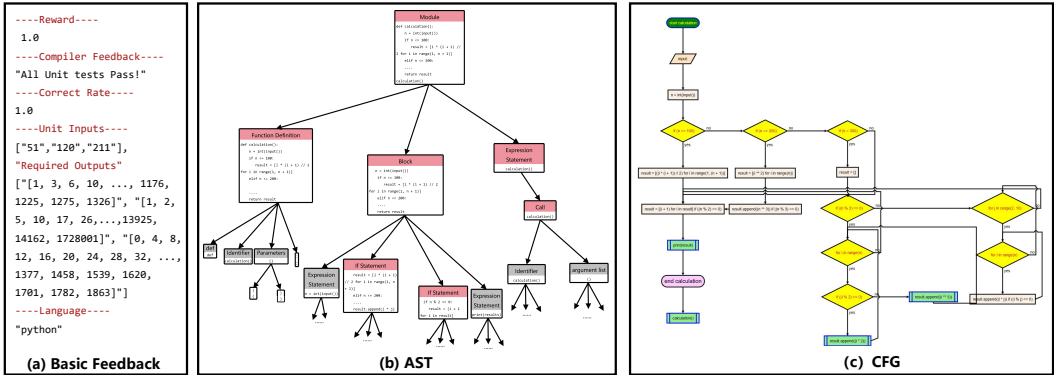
----Reward----
1.0
----Compiler Feedback----
"All Unit tests Pass!"
----Correct Rate----
1.0
----Unit Inputs----
["51","120","211"],
"Required Outputs"
["[1, 3, 6, 10, ..., 1176, 1225, 1275, 1326]", "[1, 2, 5, 10, 17, 26,...,13925, 14162, 1728001]", "[0, 4, 8, 12, 16, 20, 24, 28, 32, ..., 1377, 1458, 1539, 1620, 1701, 1782, 1863]"]
----Language----
"python"

(a) Basic Feedback

Module
def calculation():
n = int(input())
if n <= 100:
result = [i * (i + 1) // 2 for i in range(1, n + 1)]
elif n <= 200:
....
return result
calculation()

Function Definition
def calculation():
n = int(input())
if n <= 100:
result = [i * (i + 1) // 2 for i in range(1, n + 1)]
elif n <= 200:
....
return result

Block
n = int(input())
if n <= 100:
result = [i * (i + 1) // 2 for i in range(1, n + 1)]
elif n <= 200:
....
return result

Expression Statement
calculation()

Call
calculation()

def
Identifier
calculation
Parameters

Expression Statement
n = int(input()

If Statement
result = [i * (i + 1) // 2 for i in range(1, n + 1)]
elif n <= 200:
....
result.append(i * i)

If Statement
if i % 2 == 0:
result = [i + 1]

Expression Statement
print(result)

Identifier
calculation

argument list

(b) AST

start calculation
input
n = int(input())
if (n <= 100)
if (n <= 200)
if (n <= 300)
yes
no
result = [(i * (i + 1)) // 2 for i in range(1, (n + 1))]
result = [(i ** 2) for i in range(n)]
result = []
result = [(i + 1) for i in range(n) if (i % 2) == 0]
result.append((i ** 3)) if (i % 3) == 0
print(result)
end calculation
calculation()
for i in range(n)
for i in range(n)
if (i % 2) == 0
result.append((i ** 2))
result.append(i ** 3)
result.append(i ** 2)

(c) CFG